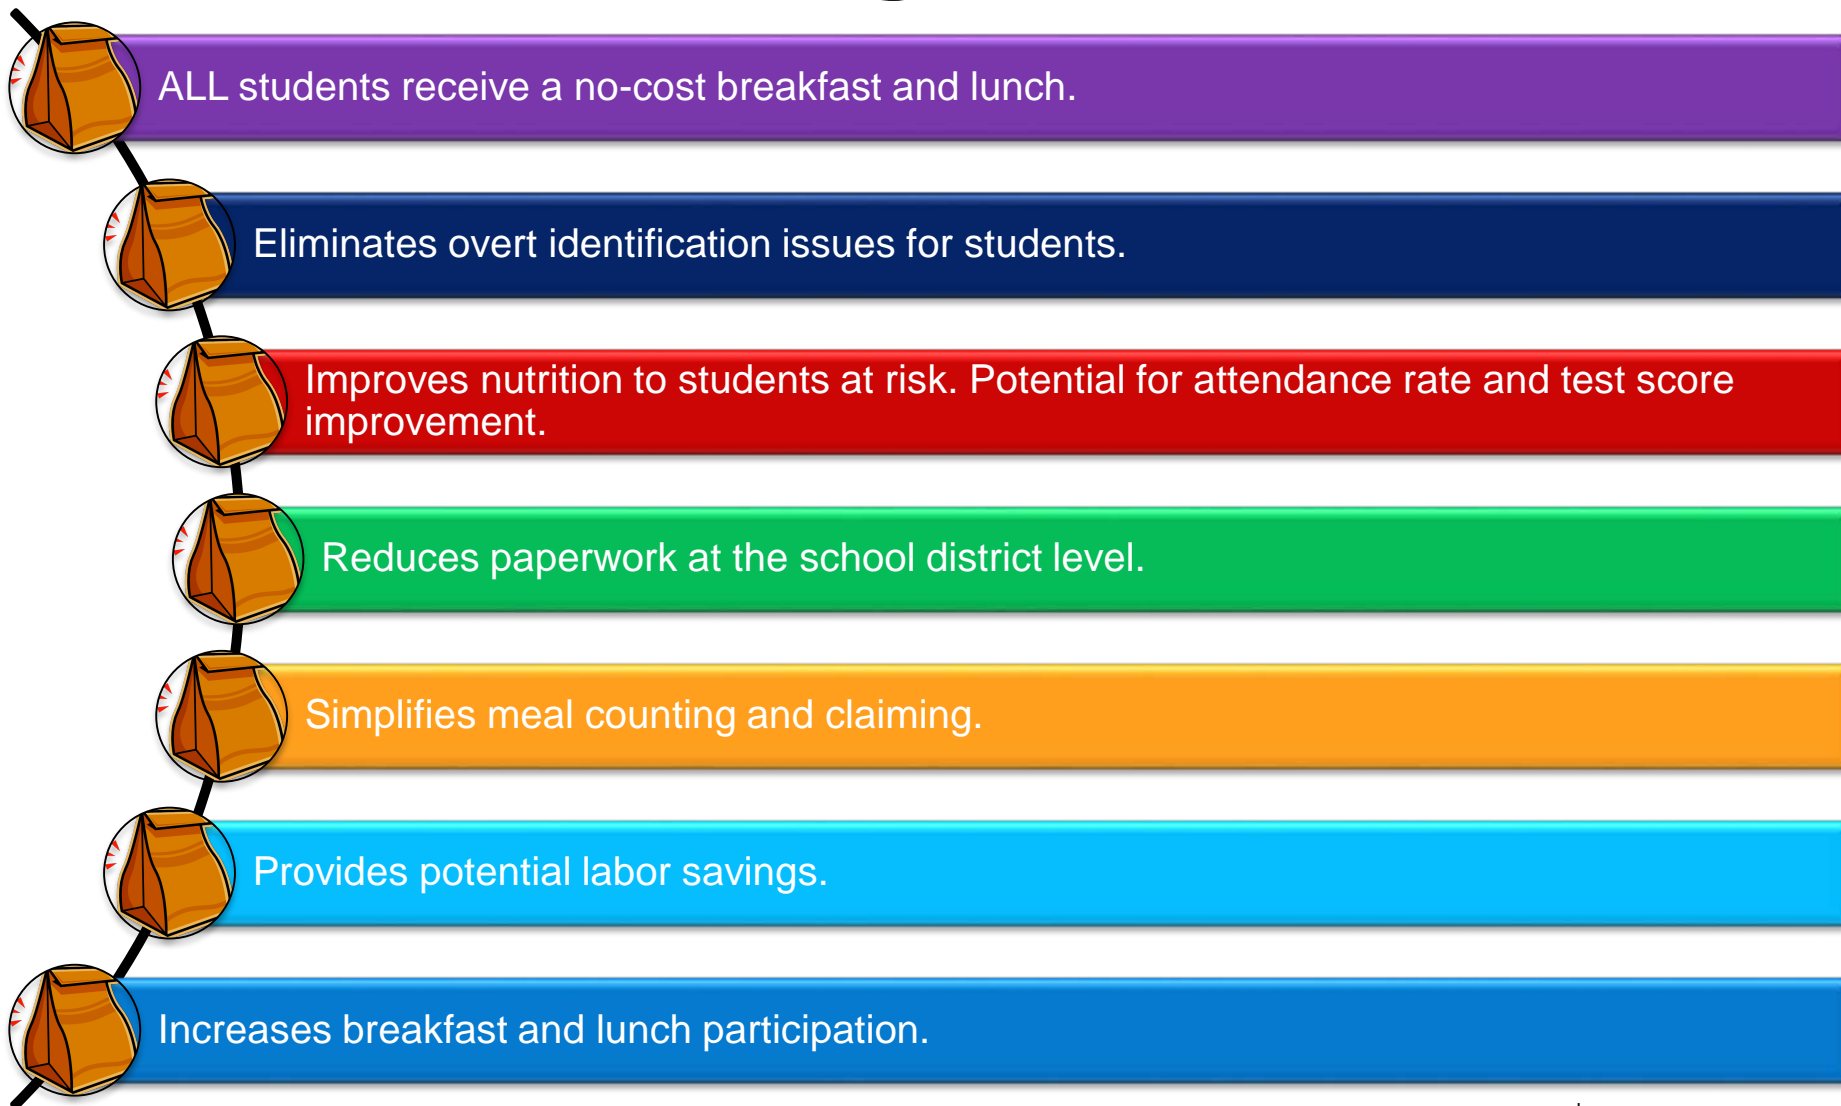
ALL students receive a no-cost breakfast and lunch.

Eliminates overt identification issues for students.

Improves nutrition to students at risk. Potential for attendance rate and test score improvement.

Reduces paperwork at the school district level.

Simplifies meal counting and claiming.

Provides potential labor savings.

Increases breakfast and lunch participation.